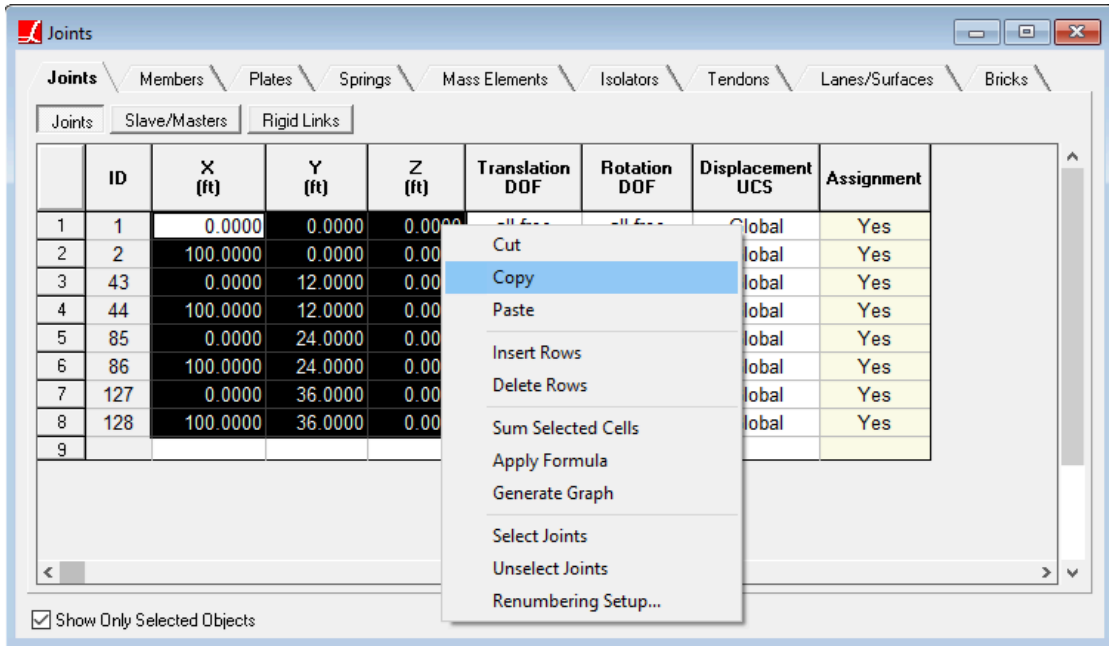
Joints

Joints | Members | Plates | Springs | Mass Elements | Isolators | Tendons | Lanes/Surfaces | Bricks

Joints | Slave/Masters | Rigid Links

| | ID | X (ft) | Y (ft) | Z (ft) | Translation DOF | Rotation DOF | Displacement UCS | Assignment |
|---|---|---|---|---|---|---|---|---|
| 1 | 1 | 0.0000 | 0.0000 | 0.0000 | all free | all free | Global | Yes |
| 2 | 2 | 100.0000 | 0.0000 | 0.00 | | | lobal | Yes |
| 3 | 43 | 0.0000 | 12.0000 | 0.00 | | | lobal | Yes |
| 4 | 44 | 100.0000 | 12.0000 | 0.00 | | | lobal | Yes |
| 5 | 85 | 0.0000 | 24.0000 | 0.00 | | | lobal | Yes |
| 6 | 86 | 100.0000 | 24.0000 | 0.00 | | | lobal | Yes |
| 7 | 127 | 0.0000 | 36.0000 | 0.00 | | | lobal | Yes |
| 8 | 128 | 100.0000 | 36.0000 | 0.00 | | | lobal | Yes |
| 9 | | | | | | | | |

Cut
Copy
Paste
Insert Rows
Delete Rows
Sum Selected Cells
Apply Formula
Generate Graph
Select Joints
Unselect Joints
Renumbering Setup...

Show Only Selected Objects